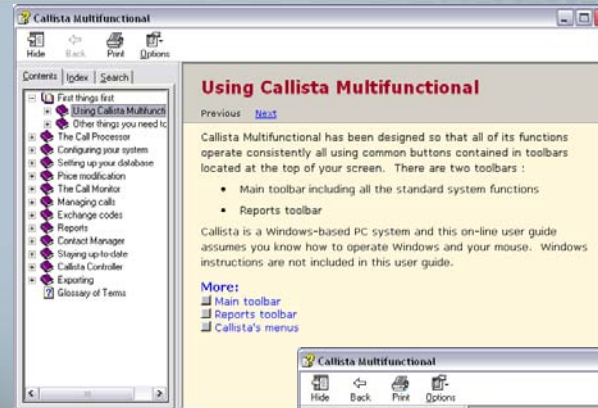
Callista Multifunctional

Hide Back Print Options

Contents Index Search

First things first
Using Callista Multifuncti
Other things you need tc
The Call Processor
Configuring your system
Setting up your database
Price modification
The Call Monitor
Managing calls
Exchange codes
Reports
Contact Manager
Staying up-to-date
Callista Controller
Exporting
Glossary of Terms

Using Callista Multifunctional

Previous Next

Callista Multifunctional has been designed so that all of its functions operate consistently all using common buttons contained in toolbars located at the top of your screen. There are two toolbars :

- Main toolbar including all the standard system functions
- Reports toolbar

Callista is a Windows-based PC system and this on-line user guide assumes you know how to operate Windows and your mouse. Windows instructions are not included in this user guide.

More:
Main toolbar
Reports toolbar
Callista's menus

Callista Multifunctional

Hide Back Print Options